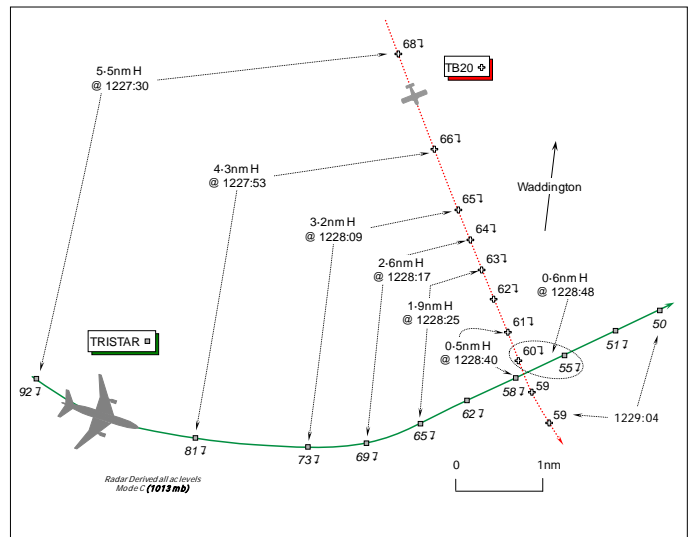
5·5nm H
@ 1227:30

68↓

TB20

66↓

4·3nm H
@ 1227:53

Waddington

65↓

3·2nm H
@ 1228:09

64↓

63↓

2·6nm H
@ 1228:17

62↓

0·6nm H
@ 1228:48

1·9nm H
@ 1228:25

61↓

0·5nm H
@ 1228:40

60↓

TRISTAR

55↓

51↓

50

92↓

59

58↓

62↓

59

1229:04

81↓

65↓

73↓

69↓

0

1nm

Radar Derived all ac levels
Mode C (1013mb)